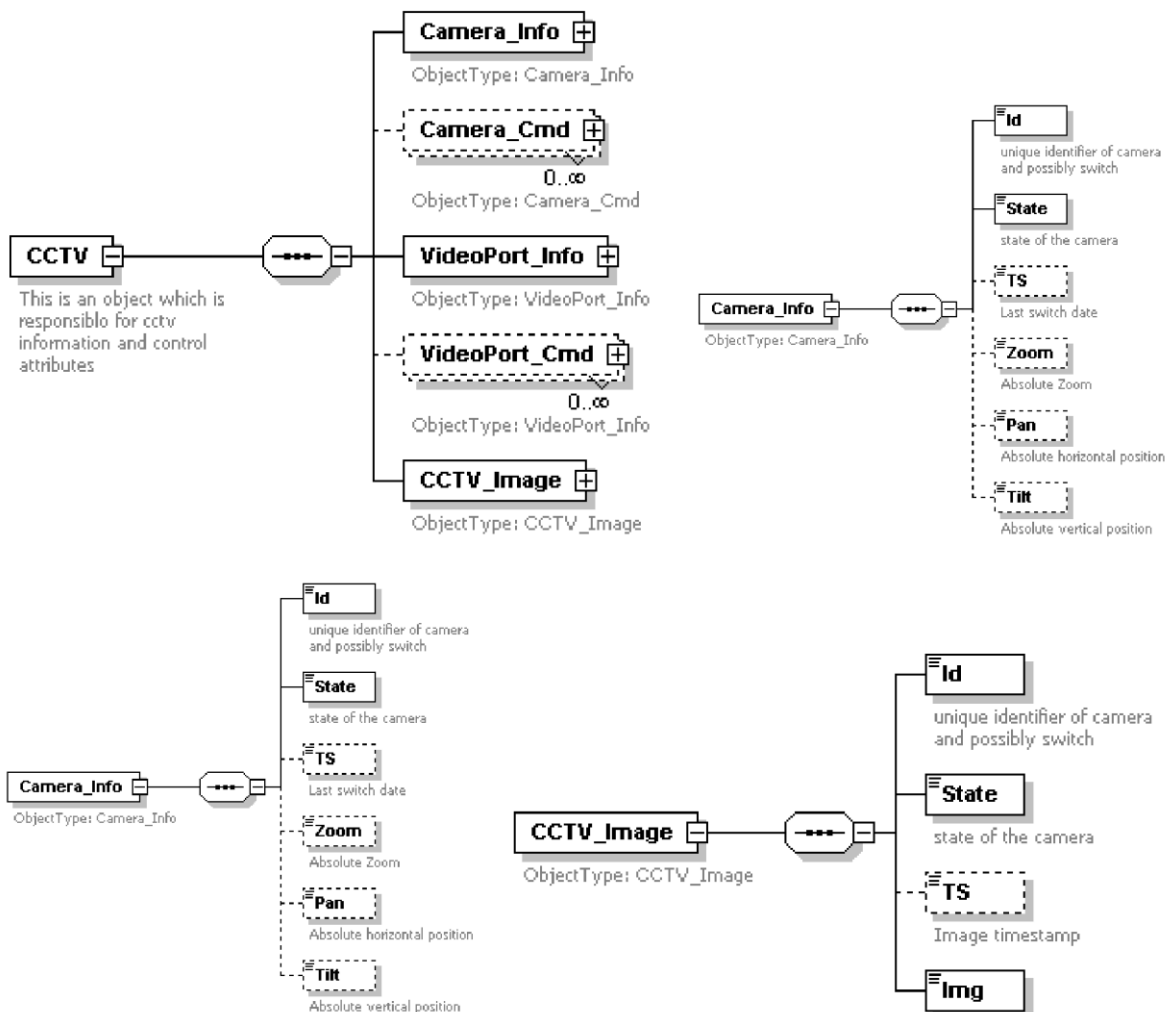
CCTV

This is an object which is responsiblo for cctv information and control attributes

Camera_Info
ObjectType: Camera_Info

Camera_Cmd
0..∞
ObjectType: Camera_Cmd

VideoPort_Info
ObjectType: VideoPort_Info

VideoPort_Cmd
0..∞
ObjectType: VideoPort_Info

CCTV_Image
ObjectType: CCTV_Image

Camera_Info
ObjectType: Camera_Info

Id
unique identifier of camera and possibly switch

State
state of the camera

TS
Last switch date

Zoom
Absolute Zoom

Pan
Absolute horizontal position

Tilt
Absolute vertical position

Camera_Info
ObjectType: Camera_Info

Id
unique identifier of camera and possibly switch

State
state of the camera

TS
Last switch date

Zoom
Absolute Zoom

Pan
Absolute horizontal position

Tilt
Absolute vertical position

CCTV_Image
ObjectType: CCTV_Image

Id
unique identifier of camera and possibly switch

State
state of the camera

TS
Image timestamp

Img